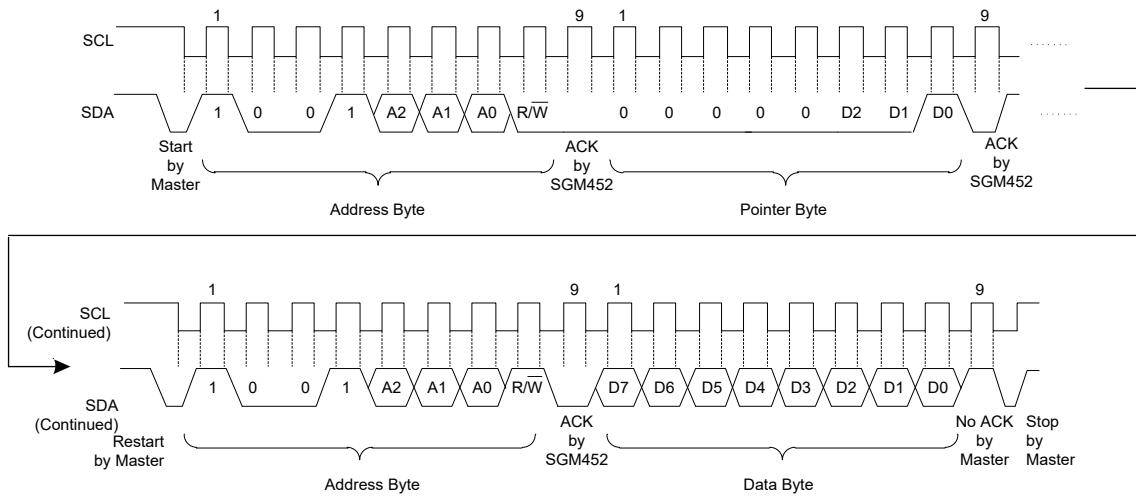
1 9 1 9

SCL

SDA 1 0 0 1 A2 A1 A0 $R/\overline{W}$ 0 0 0 0 0 D2 D1 D0

Start by Master

ACK by SGM452

ACK by SGM452

Address Byte

Pointer Byte

1 9 1 9

SCL (Continued)

SDA (Continued) 1 0 0 1 A2 A1 A0 $R/\overline{W}$ D7 D6 D5 D4 D3 D2 D1 D0

Restart by Master

ACK by SGM452

No ACK by Master

Stop by Master

Address Byte

Data Byte